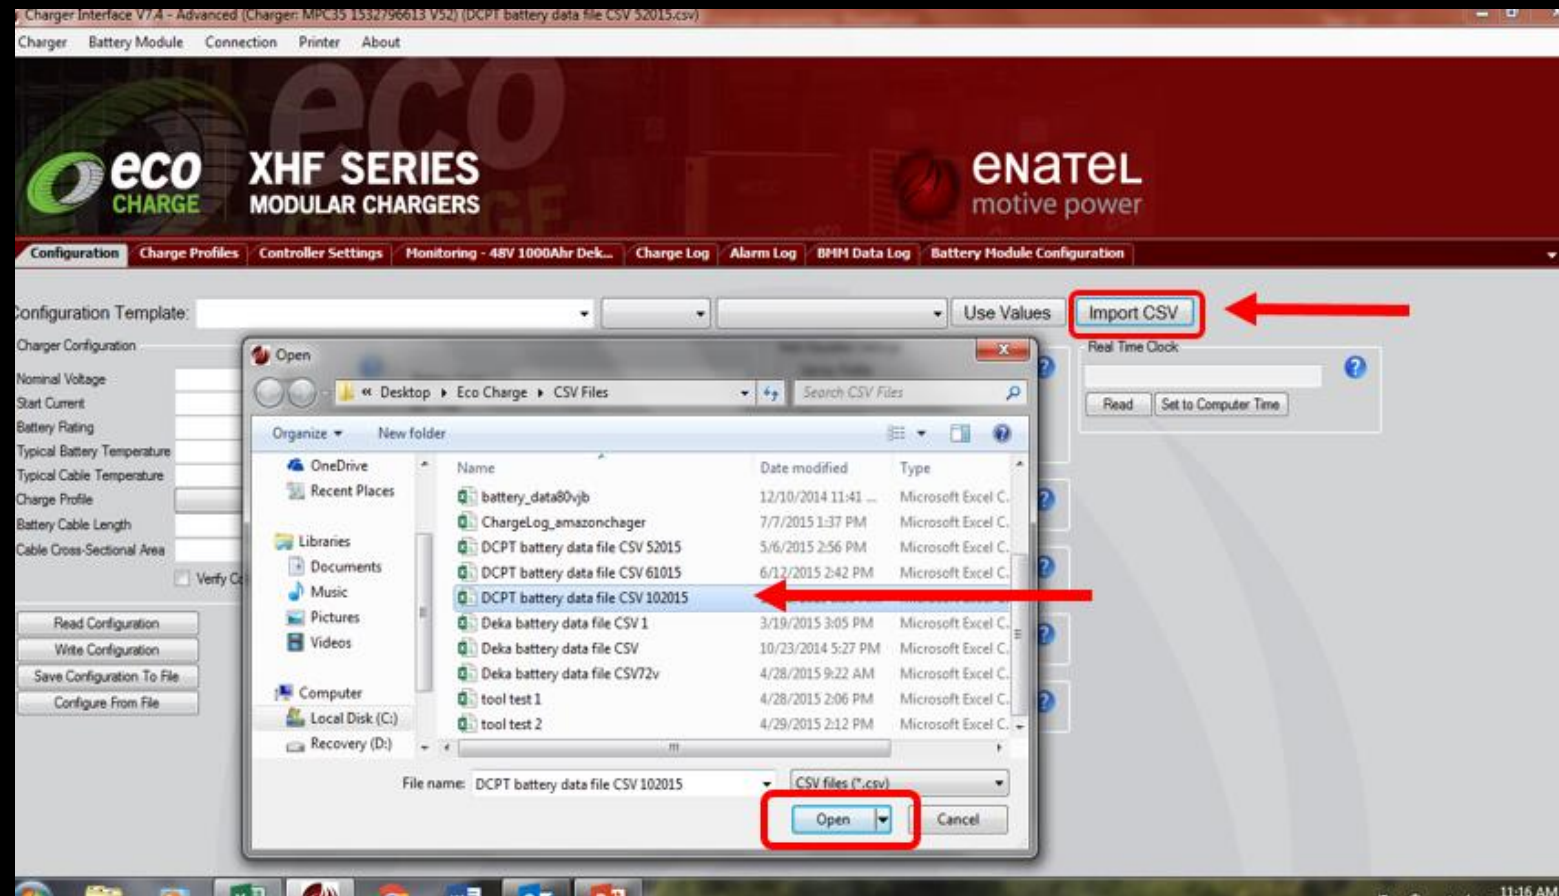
Charger Interface V7.4 - Advanced (Charger: MPC35 1532796613 V52) (DCPT battery data file CSV 52015.csv)

Charger Battery Module Connection Printer About

eco CHARGE XHF SERIES MODULAR CHARGERS

enatel motive power

Configuration | Charge Profiles | Controller Settings | Monitoring - 48V 1000Ahr Dek... | Charge Log | Alarm Log | BMM Data Log | Battery Module Configuration

Configuration Template: Use Values Import CSV

Charger Configuration

Nominal Voltage
Start Current
Battery Rating
Typical Battery Temperature
Typical Cable Temperature
Charge Profile
Battery Cable Length
Cable Cross-Sectional Area
Verify C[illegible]

Read Configuration
Write Configuration
Save Configuration To File
Configure From File

Real Time Clock
Read Set to Computer Time

Open

« Desktop ▸ Eco Charge ▸ CSV Files
Search CSV Files

Organize ▾ New folder

OneDrive
Recent Places
Libraries
Documents
Music
Pictures
Videos
Computer
Local Disk (C:)
Recovery (D:)

| Name | Date modified | Type |
|---|---|---|
| battery_data80vjb | 12/10/2014 11:41 ... | Microsoft Excel C... |
| ChargeLog_amazonchager | 7/7/2015 1:37 PM | Microsoft Excel C... |
| DCPT battery data file CSV 52015 | 5/6/2015 2:56 PM | Microsoft Excel C... |
| DCPT battery data file CSV 61015 | 6/12/2015 2:42 PM | Microsoft Excel C... |
| DCPT battery data file CSV 102015 | | |
| Deka battery data file CSV 1 | 3/19/2015 3:05 PM | Microsoft Excel C... |
| Deka battery data file CSV | 10/23/2014 5:27 PM | Microsoft Excel C... |
| Deka battery data file CSV72v | 4/28/2015 9:22 AM | Microsoft Excel C... |
| tool test 1 | 4/28/2015 2:06 PM | Microsoft Excel C... |
| tool test 2 | 4/29/2015 2:12 PM | Microsoft Excel C... |

File name: DCPT battery data file CSV 102015
CSV files (*.csv)
Open Cancel

11:16 AM